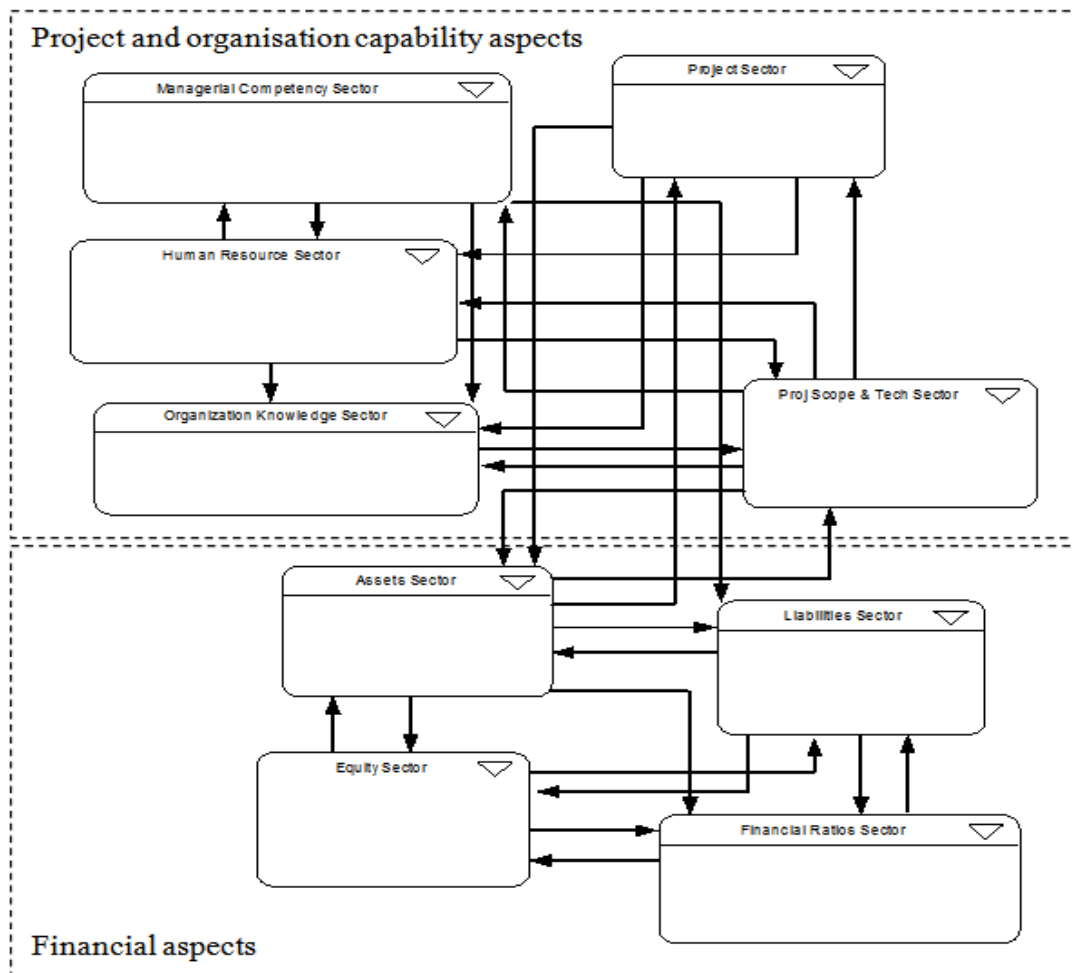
Project and organisation capability aspects

Managerial Competency Sector

Project Sector

Human Resource Sector

Proj Scope & Tech Sector

Organization Knowledge Sector

Assets Sector

Liabilities Sector

Equity Sector

Financial Ratios Sector

Financial aspects